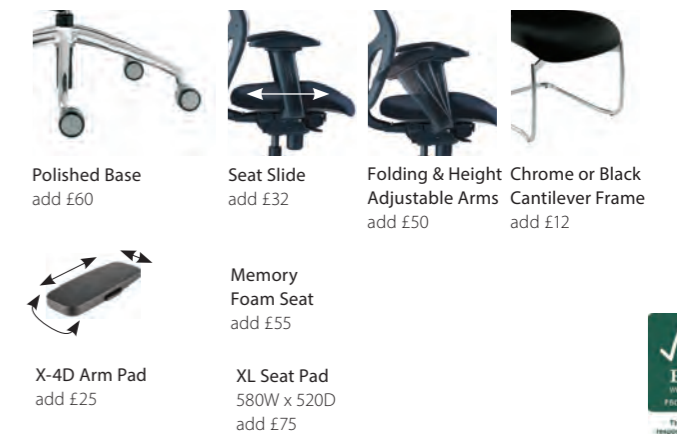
Polished Base
add £60

Seat Slide
add £32

Folding & Height Adjustable Arms
add £50

Chrome or Black Cantilever Frame
add £12

X-4D Arm Pad
add £25

Memory Foam Seat
add £55

XL Seat Pad
580W x 520D
add £75

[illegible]